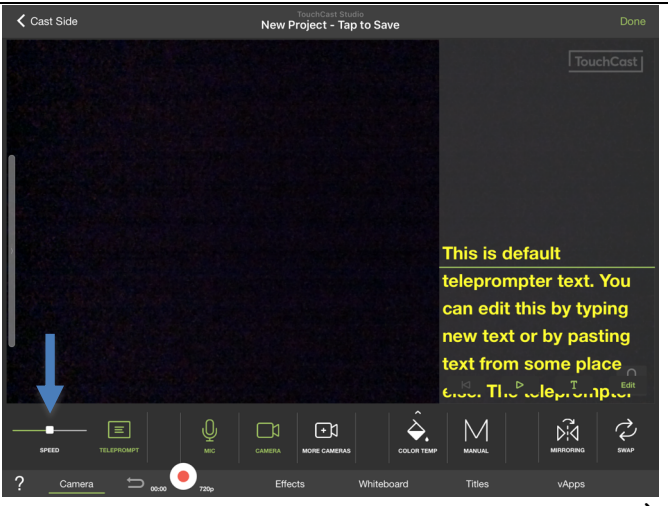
Cast Side

TouchCast Studio
New Project - Tap to Save

Done

TouchCast

This is default teleprompter text. You can edit this by typing new text or by pasting text from some place else. The teleprompter

Edit

SPEED
TELEPROMPT
MIC
CAMERA
MORE CAMERAS
COLOR TEMP
MANUAL
MIRRORING
SWAP

?
Camera
00:00
720p
Effects
Whiteboard
Titles
vApps